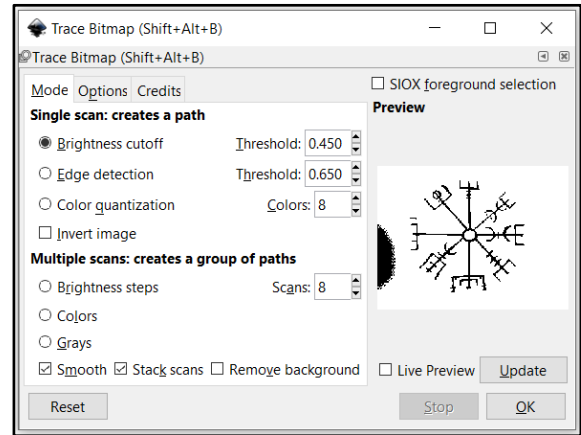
Trace Bitmap (Shift+Alt+B)

Trace Bitmap (Shift+Alt+B)

Mode Options Credits

Single scan: creates a path

Brightness cutoff Threshold: 0.450

Edge detection Threshold: 0.650

Color quantization Colors: 8

Invert image

Multiple scans: creates a group of paths

Brightness steps Scans: 8

Colors

Grays

Smooth Stack scans Remove background

SIOX foreground selection

Preview

Live Preview Update

Reset

Stop OK